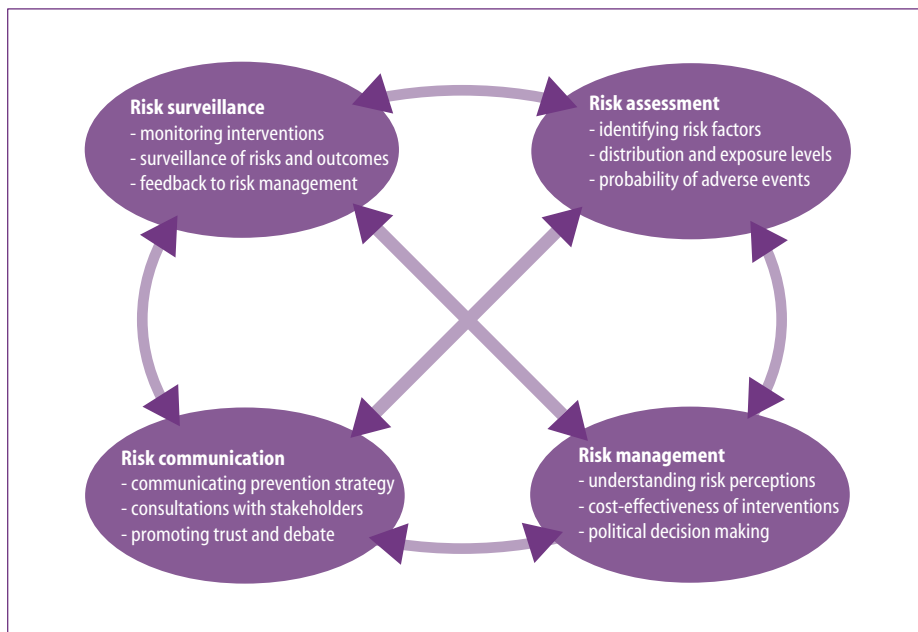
**Risk surveillance**
- monitoring interventions
- surveillance of risks and outcomes
- feedback to risk management

**Risk assessment**
- identifying risk factors
- distribution and exposure levels
- probability of adverse events

**Risk communication**
- communicating prevention strategy
- consultations with stakeholders
- promoting trust and debate

**Risk management**
- understanding risk perceptions
- cost-effectiveness of interventions
- political decision making